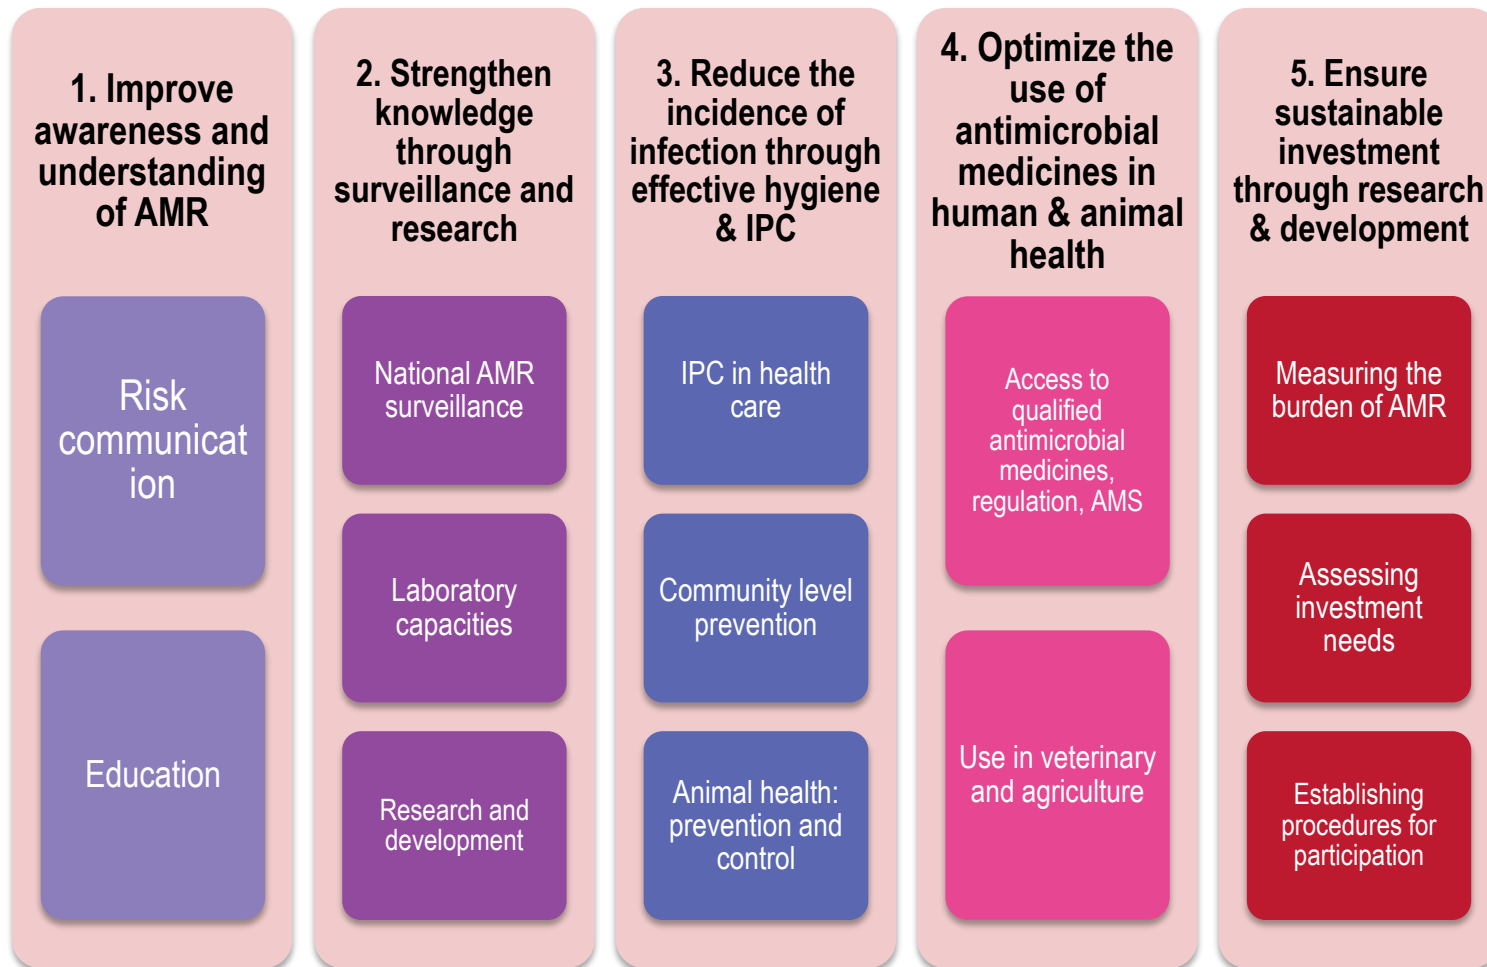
1. Improve awareness and understanding of AMR

Risk communicat ion

Education

2. Strengthen knowledge through surveillance and research

National AMR surveillance

Laboratory capacities

Research and development

3. Reduce the incidence of infection through effective hygiene & IPC

IPC in health care

Community level prevention

Animal health: prevention and control

4. Optimize the use of antimicrobial medicines in human & animal health

Access to qualified antimicrobial medicines, regulation, AMS

Use in veterinary and agriculture

5. Ensure sustainable investment through research & development

Measuring the burden of AMR

Assessing investment needs

Establishing procedures for participation